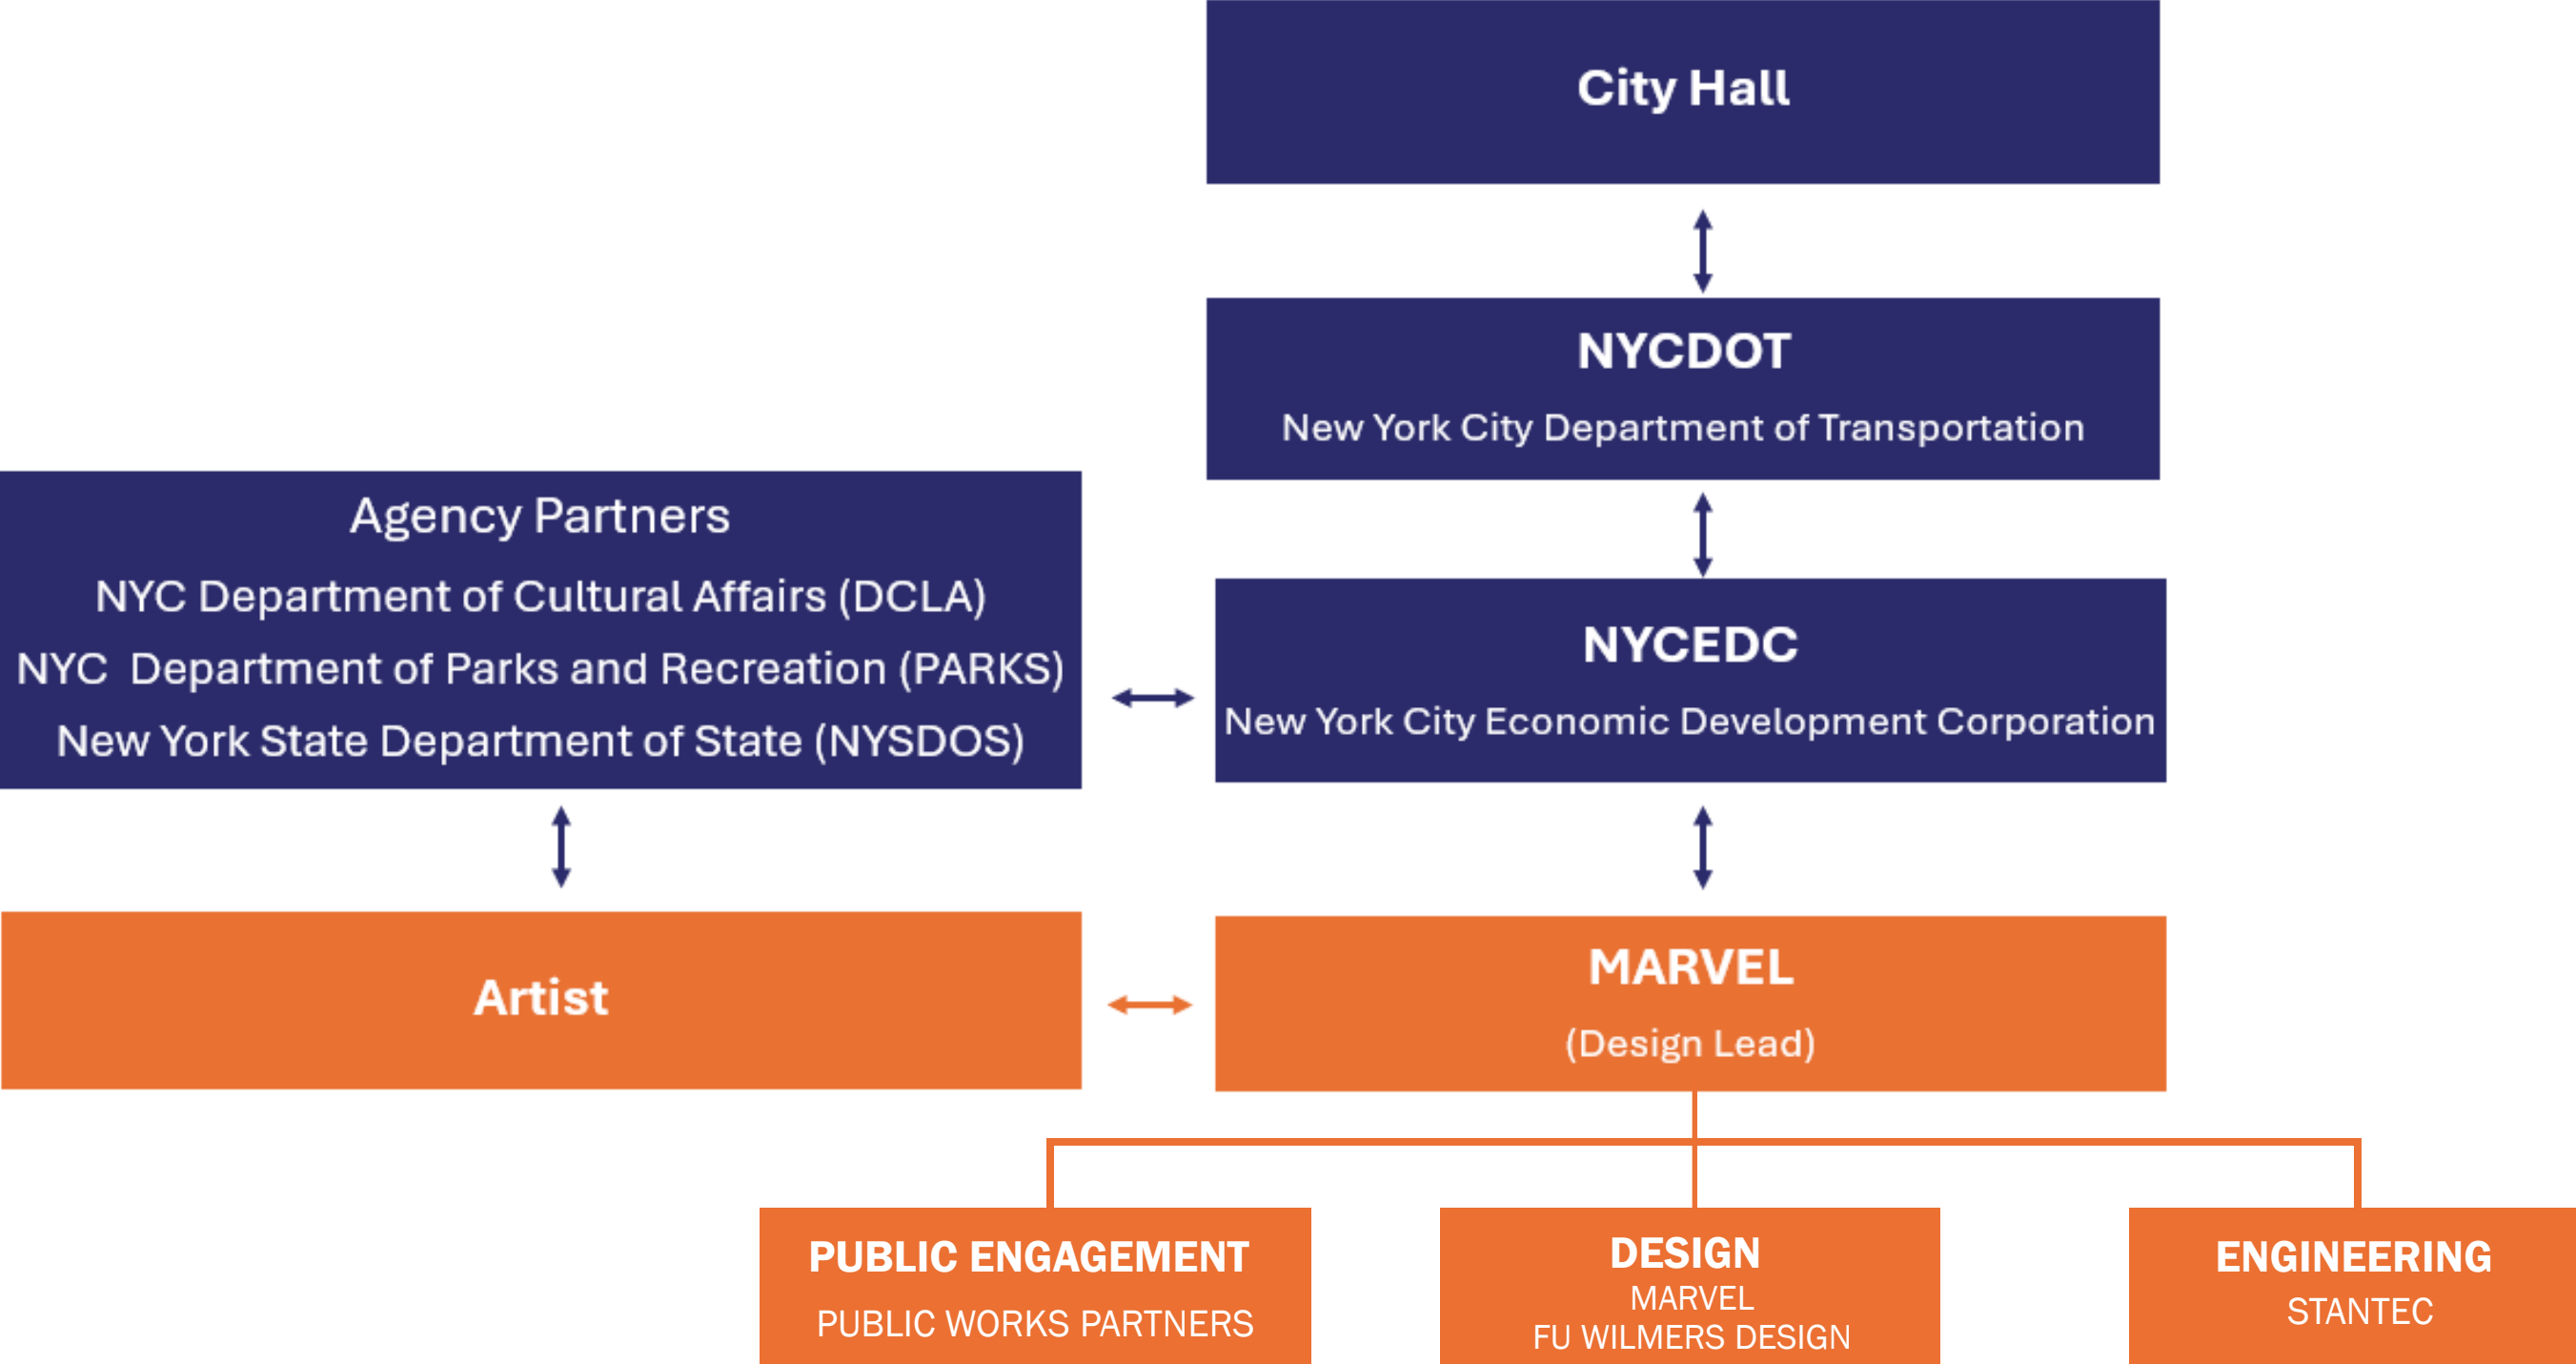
City Hall

NYCDOT

New York City Department of Transportation

Agency Partners

NYC Department of Cultural Affairs (DCLA)

NYC Department of Parks and Recreation (PARKS)

New York State Department of State (NYSDOS)

NYCEDC

New York City Economic Development Corporation

Artist

MARVEL

(Design Lead)

PUBLIC ENGAGEMENT

PUBLIC WORKS PARTNERS

DESIGN

MARVEL

FU WILMERS DESIGN

ENGINEERING

STANTEC